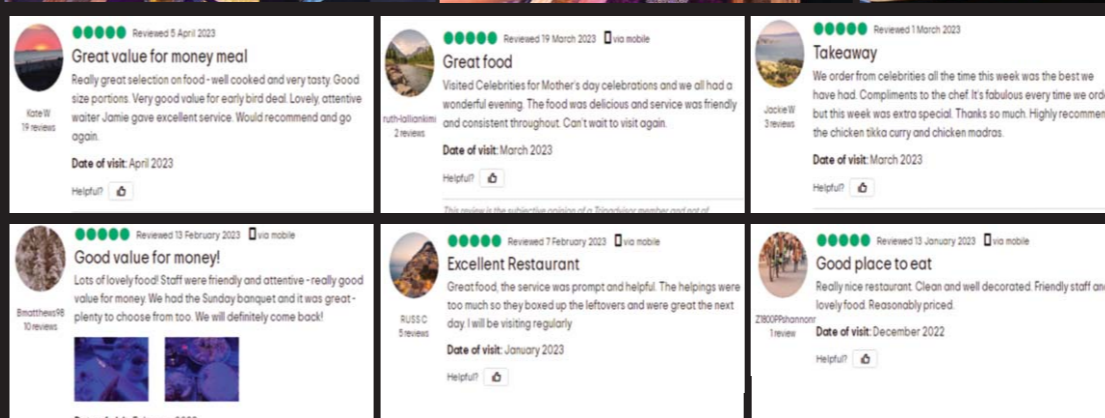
Reviewed 5 April 2023

Great value for money meal

Really great selection on food - well cooked and very tasty. Good size portions. Very good value for early bird deal. Lovely, attentive waiter Jamie gave excellent service. Would recommend and go again.

Kate W
19 reviews

Date of visit: April 2023

Helpful?

Reviewed 19 March 2023 via mobile

Great food

Visited Celebrities for Mother's day celebrations and we all had a wonderful evening. The food was delicious and service was friendly and consistent throughout. Can't wait to visit again.

ruth-lallianlumi
2 reviews

Date of visit: March 2023

Helpful?

This review is the subjective opinion of a Tripadvisor member and not of

Reviewed 1 March 2023

Takeaway

We order from celebrities all the time this week was the best we have had. Compliments to the chef. It's fabulous every time we ord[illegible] but this week was extra special. Thanks so much. Highly recommen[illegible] the chicken tikka curry and chicken madras.

Jackie W
3 reviews

Date of visit: March 2023

Helpful?

Reviewed 13 February 2023 via mobile

Good value for money!

Lots of lovely food! Staff were friendly and attentive - really good value for money. We had the Sunday banquet and it was great - plenty to choose from too. We will definitely come back!

Bmatthews98
10 reviews

Reviewed 7 February 2023 via mobile

Excellent Restaurant

Great food, the service was prompt and helpful. The helpings were too much so they boxed up the leftovers and were great the next day. I will be visiting regularly

RUSS C
5 reviews

Date of visit: January 2023

Helpful?

Reviewed 13 January 2023 via mobile

Good place to eat

Really nice restaurant. Clean and well decorated. Friendly staff and lovely food. Reasonably priced.

Z1800PPshannonr
1 review

Date of visit: December 2022

Helpful?